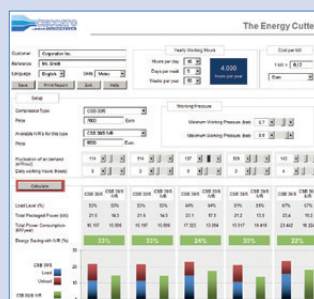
The Energy Cutter

Customer: Cooperation Inc.
Reference: Mr. Smith
Language: English
Units: Metric

Save | Print Report | Exit | Help

Yearly Working Hours
Hours per day: 16
Days per week: 5
Weeks per year: 50
4.000 hours per year

Cost per kW
1 kW = 0,12
Euro

Setup
Compressor Type: CSB 30/8
Price: 7600 Euro
Available IVR for this type: CSB 30/8 IVR
Price: 9500 Euro

Working Pressure
Minimum Working Pressure (bar): 6,7
Maximum Working Pressure (bar): 8

Production of air demand (m³/min): 114 | 97 | 137 | 88 | 182
Daily working hours (hours): 8 | 4 | 4 | 2 | 2

Calculate

| | CSB 30/8 | CSB 30/8 IVR | CSB 30/8 | CSB 30/8 IVR | CSB 30/8 | CSB 30/8 IVR | CSB 30/8 | CSB 30/8 IVR | CSB 30/8 | CSB 30/8 IVR |
|---|---|---|---|---|---|---|---|---|---|---|
| Load Level (%) | 50% | 50% | 55% | 55% | 64% | 64% | 65% | 65% | 75% | 75% |
| Total Packaged Power (kW) | 21.5 | 14.3 | 21.5 | 14.5 | 22.1 | 17.3 | 22.1 | 17.3 | 23.4 | 18.2 |
| Total Power Consumption (kWh/year) | 16.107 | 10.936 | 16.107 | 10.936 | 17.323 | 13.094 | 17.517 | 13.419 | 23.422 | 18.286 |
| Energy Saving with IVR (%) | 33% | | 33% | | 24% | | 30% | | 22% | |

CSB 30/8
Load
Unload
CSB 30/8 IVR